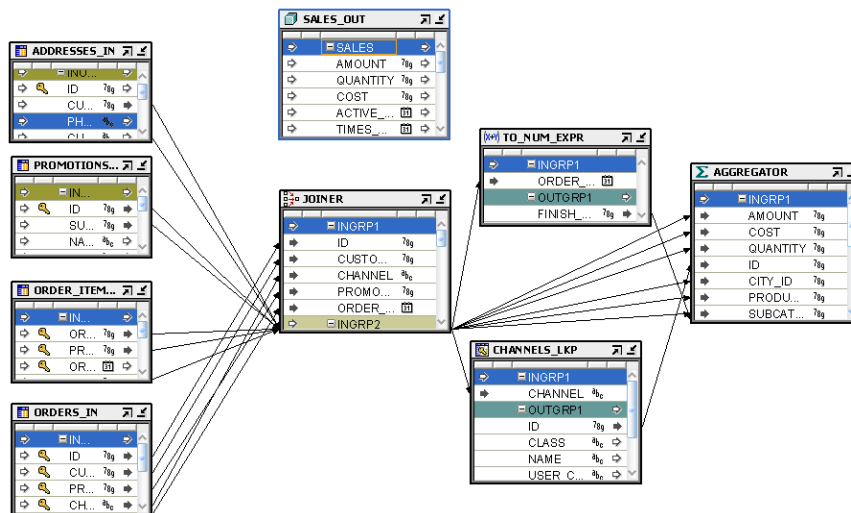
SALES_OUT
SALES
AMOUNT
QUANTITY
COST
ACTIVE_...
TIMES_...

ADDRESSES_IN
INO...
ID
CU...
PH...
CU...

PROMOTIONS...
IN...
ID
SU...
NA...

ORDER_ITEM...
IN...
OR...
PR...
OR...

ORDERS_IN
IN...
ID
CU...
PR...
CH...

JOINER
INGRP1
ID
CUSTO...
CHANNEL
PROMO...
ORDER_...
INGRP2

TO_NUM_EXPR
INGRP1
ORDER_...
OUTGRP1
FINISH_...

AGGREGATOR
INGRP1
AMOUNT
COST
QUANTITY
ID
CITY_ID
PRODU...
SUBCAT...

CHANNELS_LKP
INGRP1
CHANNEL
OUTGRP1
ID
CLASS
NAME
USER_C...